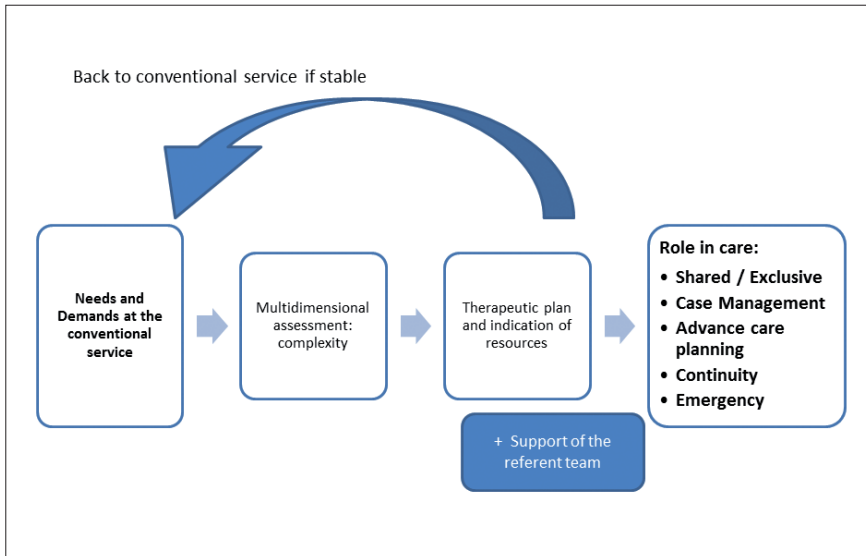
Back to conventional service if stable

Needs and Demands at the conventional service

Multidimensional assessment: complexity

Therapeutic plan and indication of resources

+ Support of the referent team

Role in care:
- Shared / Exclusive
- Case Management
- Advance care planning
- Continuity
- Emergency